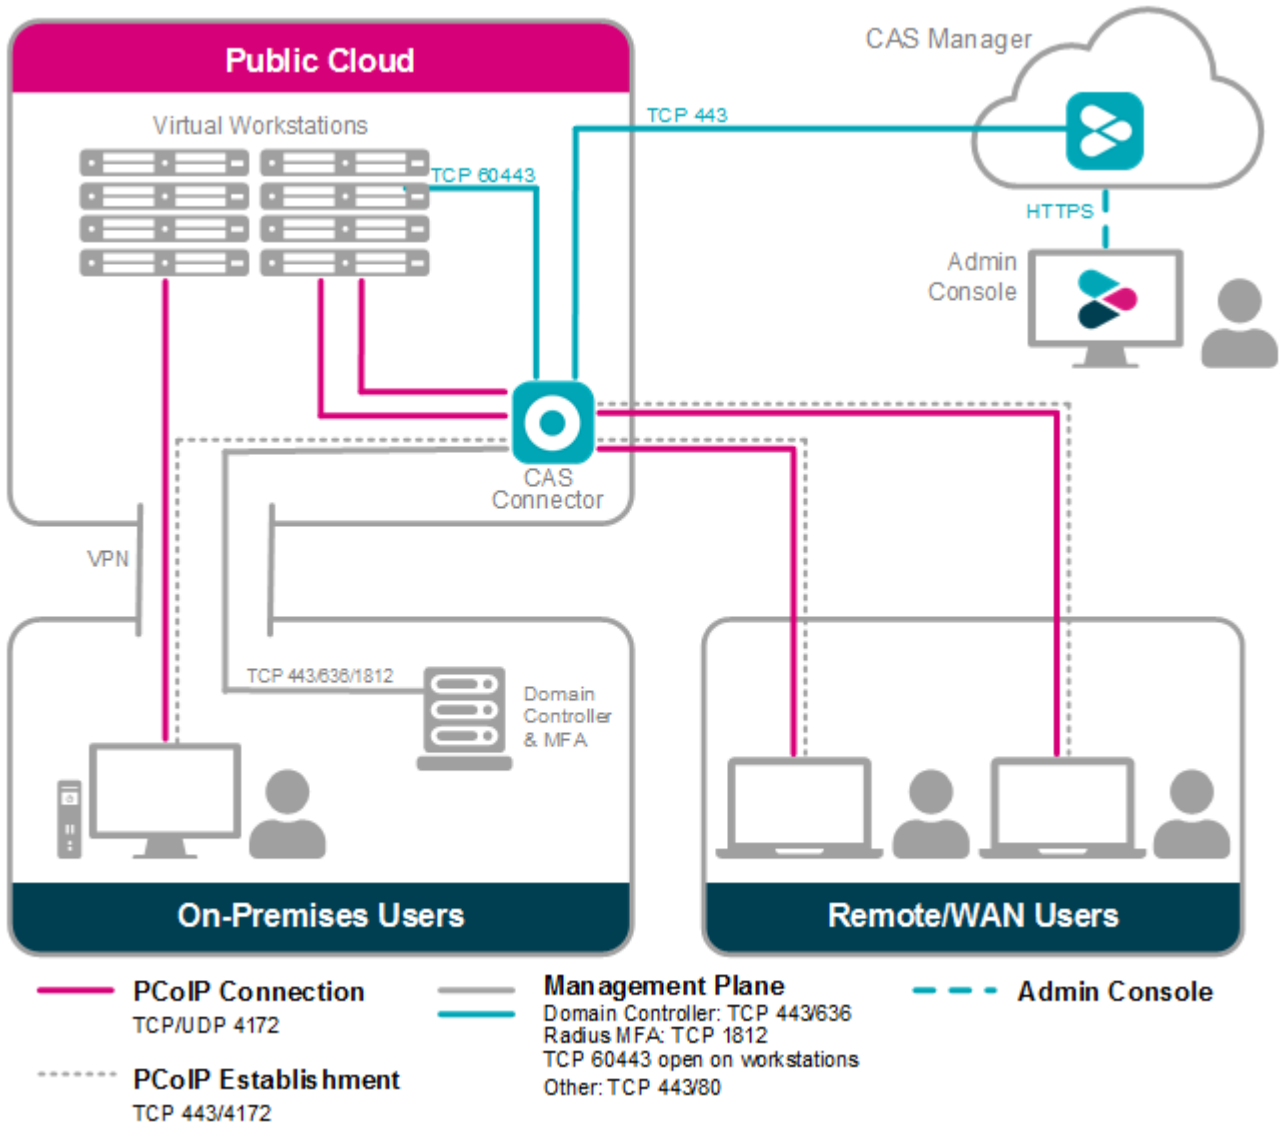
Public Cloud

Virtual Workstations

CAS Manager

TCP 443

TCP 60443

HTTPS

Admin Console

CAS Connector

VPN

TCP 443/636/1812

Domain Controller & MFA

On-Premises Users

Remote/WAN Users

PCoIP Connection
TCP/UDP 4172

PCoIP Establishment
TCP 443/4172

Management Plane
Domain Controller: TCP 443/636
Radius MFA: TCP 1812
TCP 60443 open on workstations
Other: TCP 443/80

Admin Console